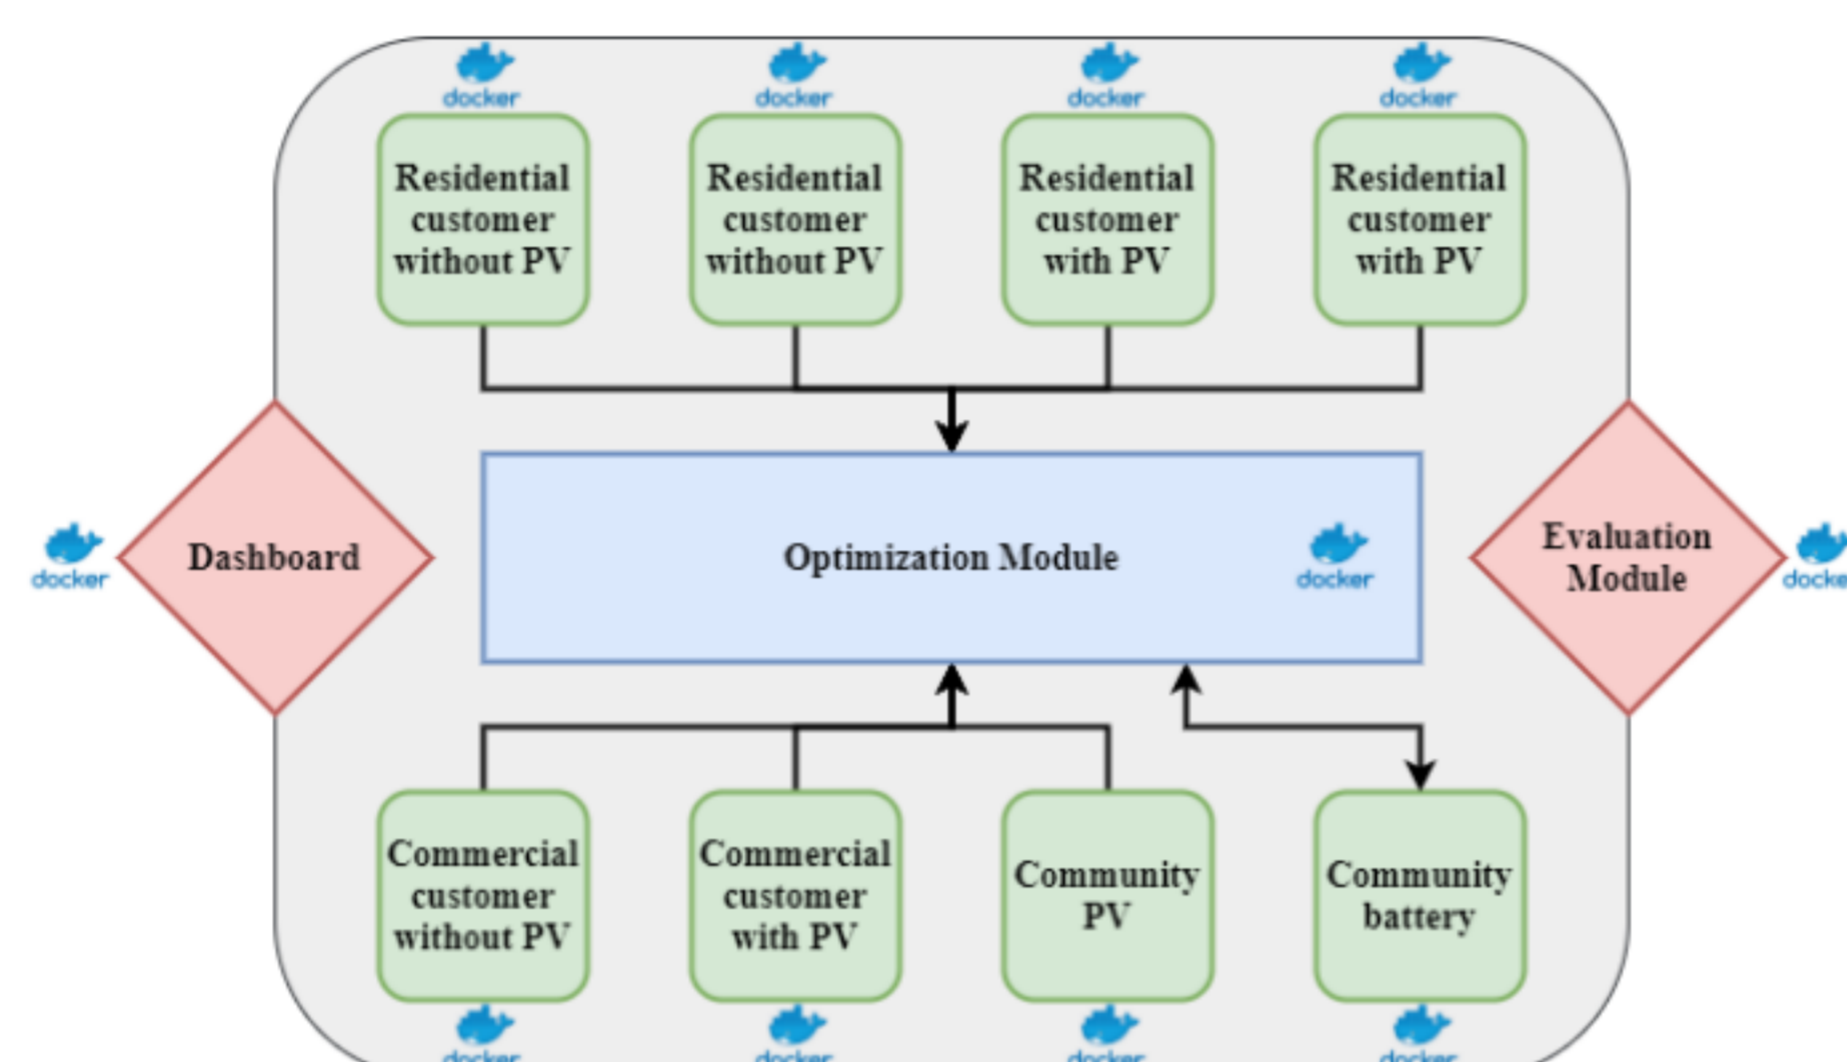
docker
Residential customer without PV

docker
Residential customer without PV

docker
Residential customer with PV

docker
Residential customer with PV

docker
Dashboard

Optimization Module
docker

Evaluation Module
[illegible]

Commercial customer without PV
docker

Commercial customer with PV
docker

Community PV
docker

Community battery
docker